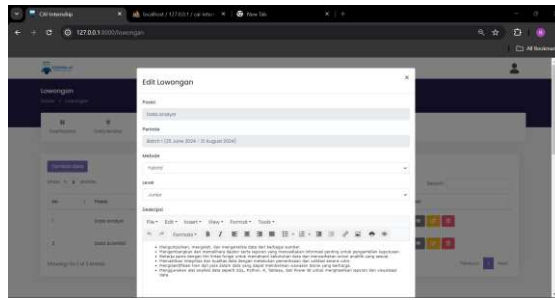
CIR Internship
localhost / 127.0.0.1 / cair-intern
New Tab
127.0.0.1:8000/lowongan
All Bookmarks

Lowongan

Edit Lowongan

×

Posisi
Data analyst

Periode
Batch I (25 June 2024 - 31 August 2024)

Metode
Hybrid

Jenjang
Junior

Deskripsi
File Edit Insert View Format Tools
Formats

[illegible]

Tambah Data
Search
No
Posisi
1
Data analyst
2
Data scientist
Showing 1 to 2 of 2 entries
Previous 1 Next